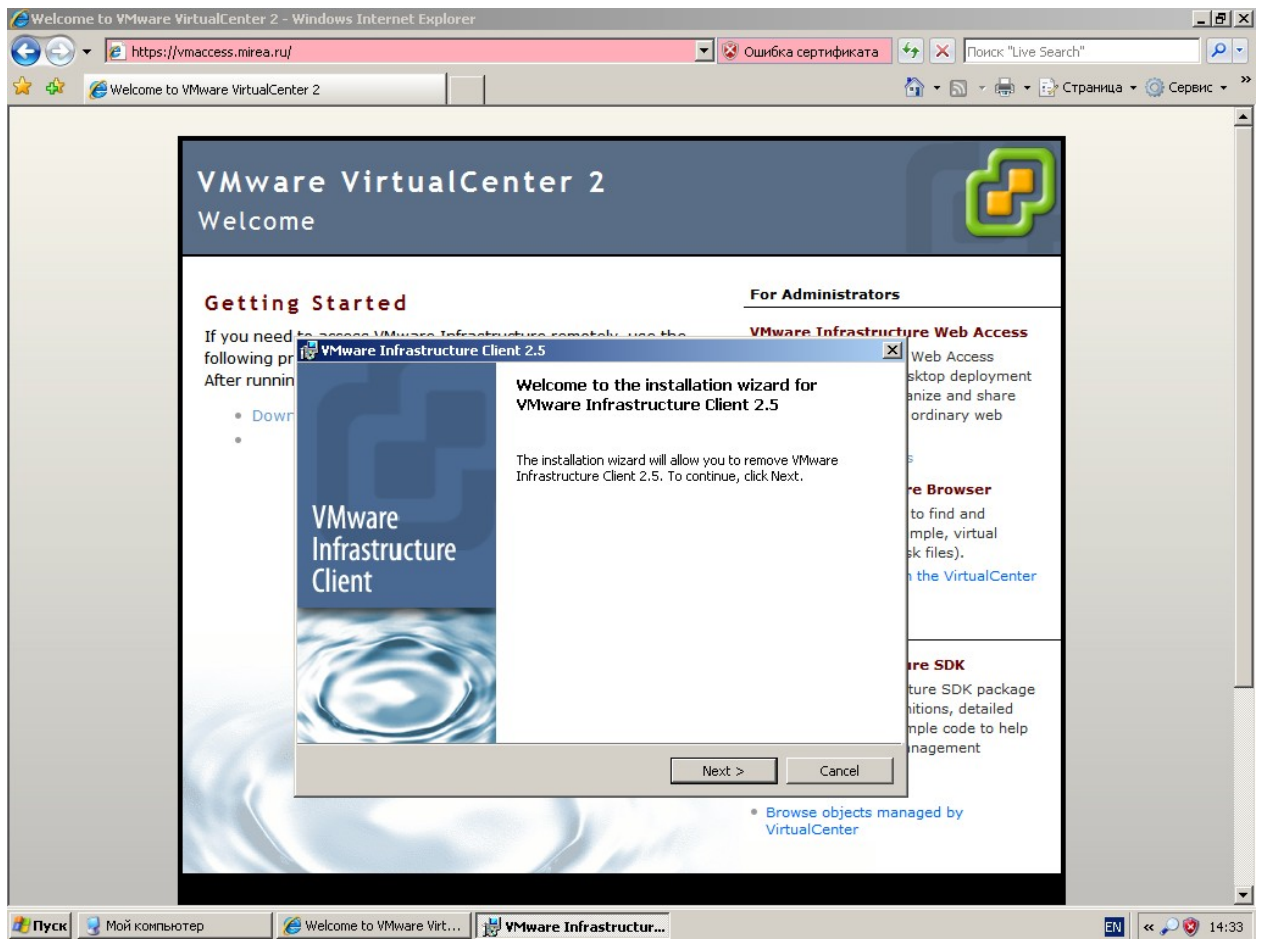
Welcome to VMware VirtualCenter 2 - Windows Internet Explorer

https://vmaccess.mirea.ru/

Ошибка сертификата

Поиск "Live Search"

Welcome to VMware VirtualCenter 2

Страница ▾ Сервис ▾

VMware VirtualCenter 2
Welcome

Getting Started

If you need to access VMware Infrastructure remotely, use the following pr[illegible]
After runnin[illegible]

• Down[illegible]
•

For Administrators

VMware Infrastructure Web Access

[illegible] Web Access
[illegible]sktop deployment
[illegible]anize and share
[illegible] ordinary web

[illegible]s

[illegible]e Browser

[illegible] to find and
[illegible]mple, virtual
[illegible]sk files).
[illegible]n the VirtualCenter

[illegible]re SDK

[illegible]ture SDK package
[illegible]nitions, detailed
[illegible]mple code to help
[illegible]nagement

• Browse objects managed by VirtualCenter

VMware Infrastructure Client 2.5

Welcome to the installation wizard for VMware Infrastructure Client 2.5

The installation wizard will allow you to remove VMware Infrastructure Client 2.5. To continue, click Next.

VMware Infrastructure Client

Next >

Cancel

Пуск

Мой компьютер

Welcome to VMware Virt...

VMware Infrastructur...

EN

14:33